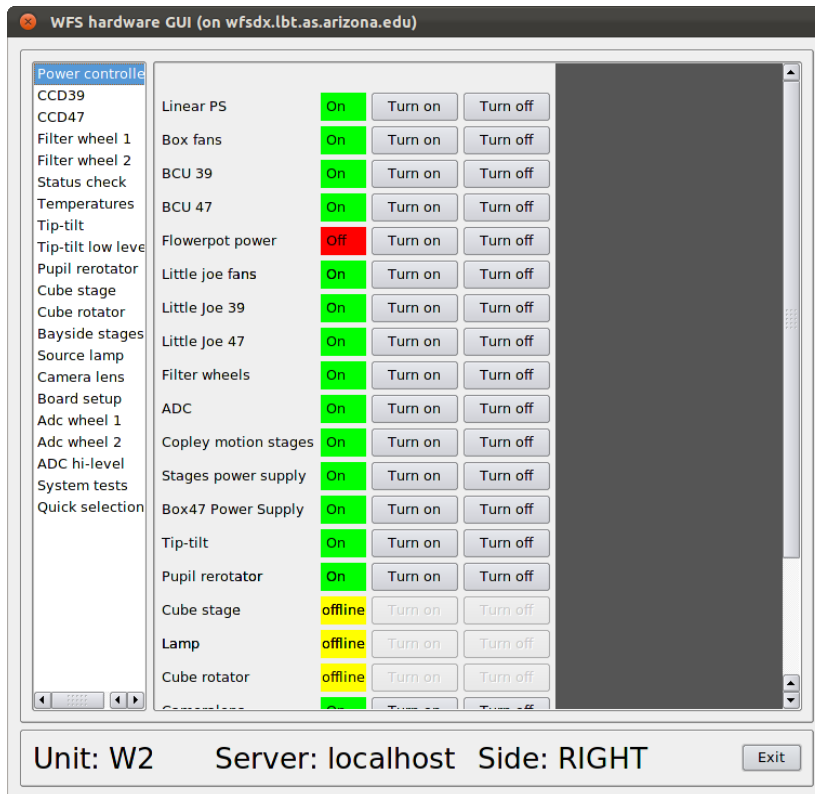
WFS hardware GUI (on wfsdx.lbt.as.arizona.edu)

Power controlle
CCD39
CCD47
Filter wheel 1
Filter wheel 2
Status check
Temperatures
Tip-tilt
Tip-tilt low leve
Pupil rerotator
Cube stage
Cube rotator
Bayside stages
Source lamp
Camera lens
Board setup
Adc wheel 1
Adc wheel 2
ADC hi-level
System tests
Quick selection

| | | | |
|---|---|---|---|
| Linear PS | On | Turn on | Turn off |
| Box fans | On | Turn on | Turn off |
| BCU 39 | On | Turn on | Turn off |
| BCU 47 | On | Turn on | Turn off |
| Flowerpot power | Off | Turn on | Turn off |
| Little joe fans | On | Turn on | Turn off |
| Little Joe 39 | On | Turn on | Turn off |
| Little Joe 47 | On | Turn on | Turn off |
| Filter wheels | On | Turn on | Turn off |
| ADC | On | Turn on | Turn off |
| Copley motion stages | On | Turn on | Turn off |
| Stages power supply | On | Turn on | Turn off |
| Box47 Power Supply | On | Turn on | Turn off |
| Tip-tilt | On | Turn on | Turn off |
| Pupil rerotator | On | Turn on | Turn off |
| Cube stage | offline | Turn on | Turn off |
| Lamp | offline | Turn on | Turn off |
| Cube rotator | offline | Turn on | Turn off |
| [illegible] | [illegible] | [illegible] | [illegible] |

Unit: W2 Server: localhost Side: RIGHT

Exit